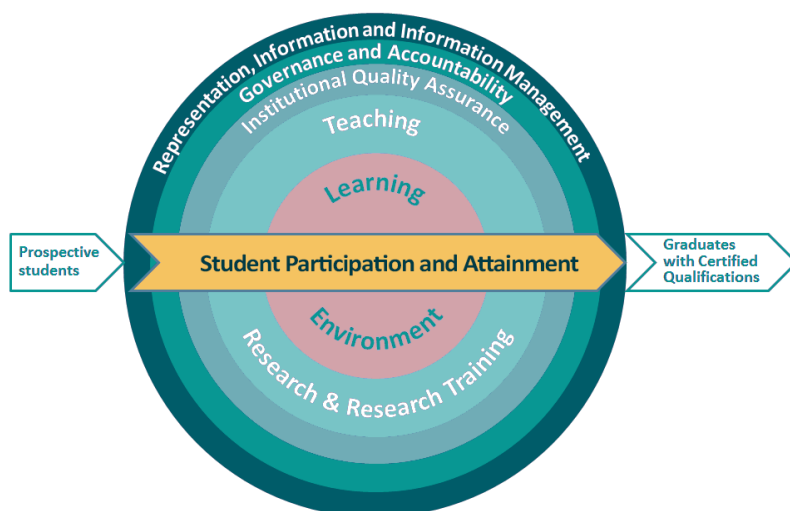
Representation, Information and Information Management

Governance and Accountability

Institutional Quality Assurance

Teaching

Learning

Prospective students

Student Participation and Attainment

Graduates with Certified Qualifications

Environment

Research & Research Training